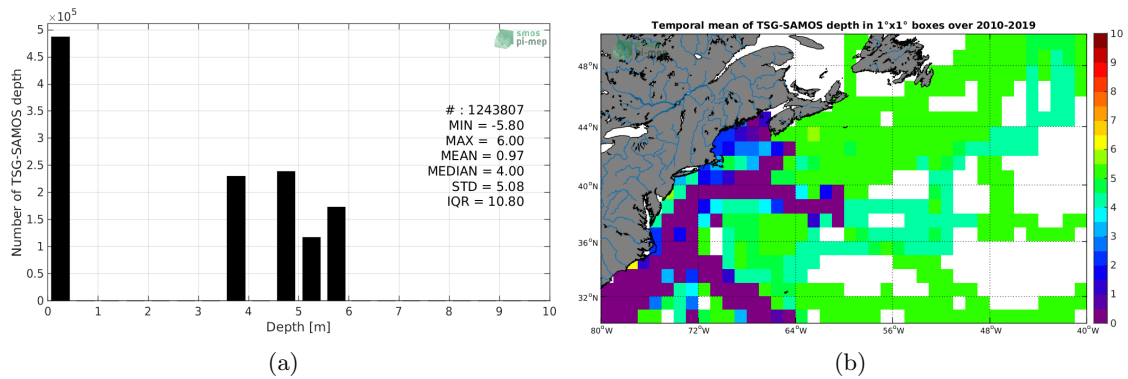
$\times10^5$

smos pi-mep

Number of TSG-SAMOS depth

5
4.5
4
3.5
3
2.5
2
1.5
1
0.5
0

# : 1243807
MIN = -5.80
MAX = 6.00
MEAN = 0.97
MEDIAN = 4.00
STD = 5.08
IQR = 10.80

0 1 2 3 4 5 6 7 8 9 10
Depth [m]

(a)

Temporal mean of TSG-SAMOS depth in 1°x1° boxes over 2010-2019

48°N
44°N
40°N
36°N
32°N

80°W 72°W 64°W 56°W 48°W 40°W

10
9
8
7
6
5
4
3
2
1
0

(b)